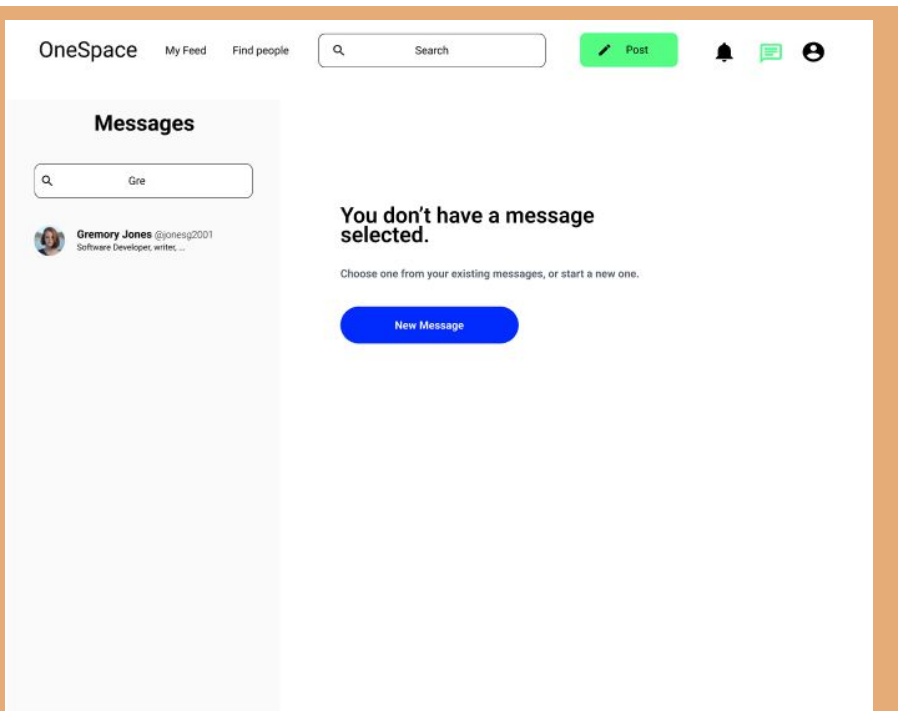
OneSpace My Feed Find people Search Post

Messages

Gre

Gremory Jones @jonesg2001
Software Developer, writer, ...

You don't have a message selected.

Choose one from your existing messages, or start a new one.

New Message